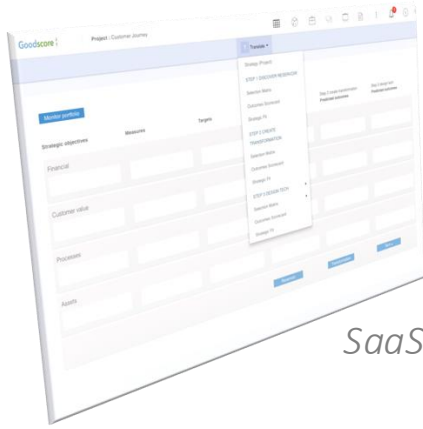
Goodscore

Project : Customer Journey

Tutorials

Strategy (Project)

STEP 1 DISCOVER RESEARCH

Selection Matrix

Outcomes Scorecard

Strategy Fit

STEP 2 CREATE TRANSFORMATION

Selection Matrix

Outcomes Scorecard

Strategy Fit

STEP 3 DESIGN TECH

Selection Matrix

Outcomes Scorecard

Strategy Fit

Monitor portfolio

Strategic objectives

Measures

Targets

Step 2 Create Transformation Predicted outcomes

Step 3 Design tech Predicted outcomes

Financial

Customer value

Processes

Assets

SaaS